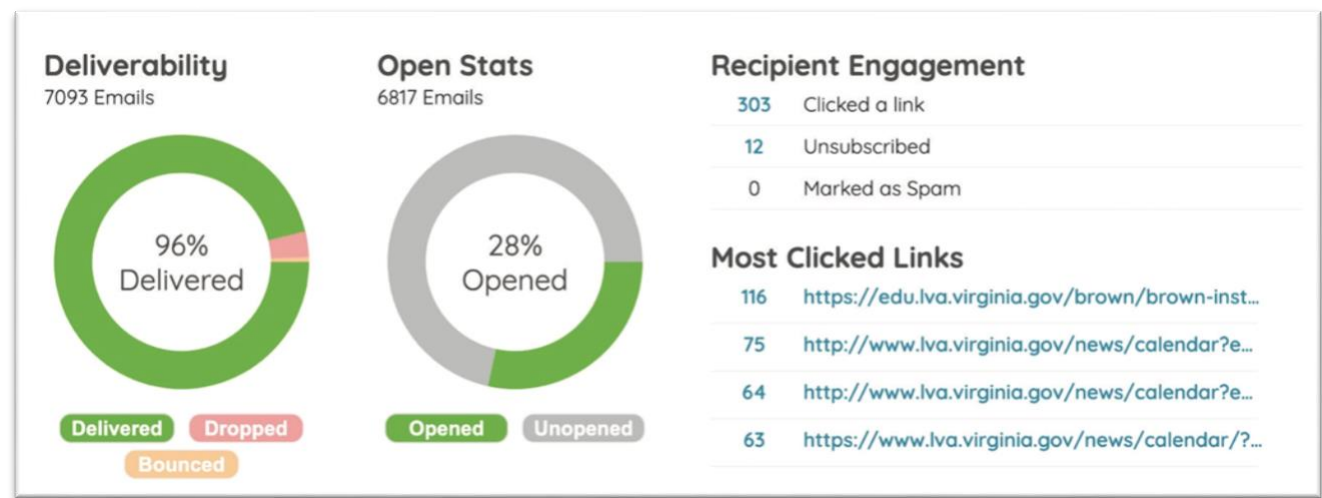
Deliverability
7093 Emails

96%
Delivered

Delivered Dropped
Bounced

Open Stats
6817 Emails

28%
Opened

Opened Unopened

Recipient Engagement

| | |
|---|---|
| 303 | Clicked a link |
| 12 | Unsubscribed |
| 0 | Marked as Spam |

Most Clicked Links

| | |
|---|---|
| 116 | https://edu.lva.virginia.gov/brown/brown-inst... |
| 75 | http://www.lva.virginia.gov/news/calendar?e... |
| 64 | http://www.lva.virginia.gov/news/calendar?e... |
| 63 | https://www.lva.virginia.gov/news/calendar/?... |